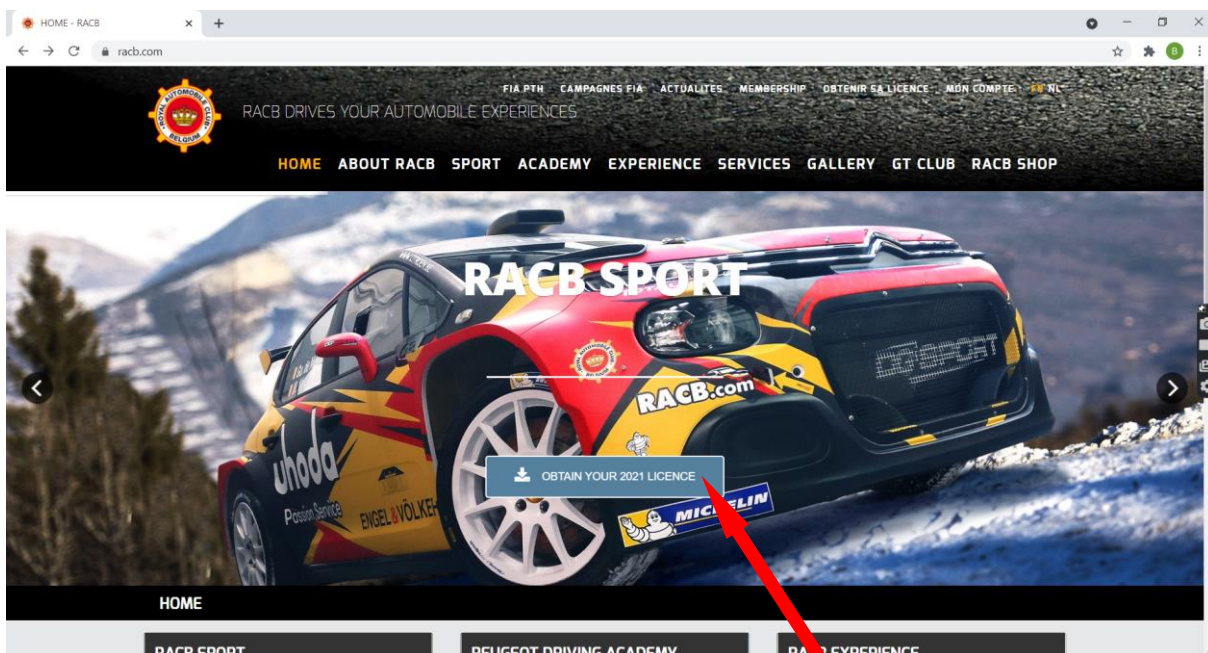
HOME - RACB

racb.com

B

ROYAL AUTOMOBILE CLUB BELGIUM

FIA PTH CAMPAGNES FIA ACTUALITES MEMBERSHIP OBTENIR SA LICENCE MON COMPTE EN NL

RACB DRIVES YOUR AUTOMOBILE EXPERIENCES

HOME ABOUT RACB SPORT ACADEMY EXPERIENCE SERVICES GALLERY GT CLUB RACB SHOP

RACB SPORT

RACB.com

DG SPORT

uhoda

Passion Service

ENGEL&VÖLKERS

MICHELIN

OBTAIN YOUR 2021 LICENCE

HOME

RACB SPORT

PEUGEOT DRIVING ACADEMY

RA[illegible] EXPERIENCE